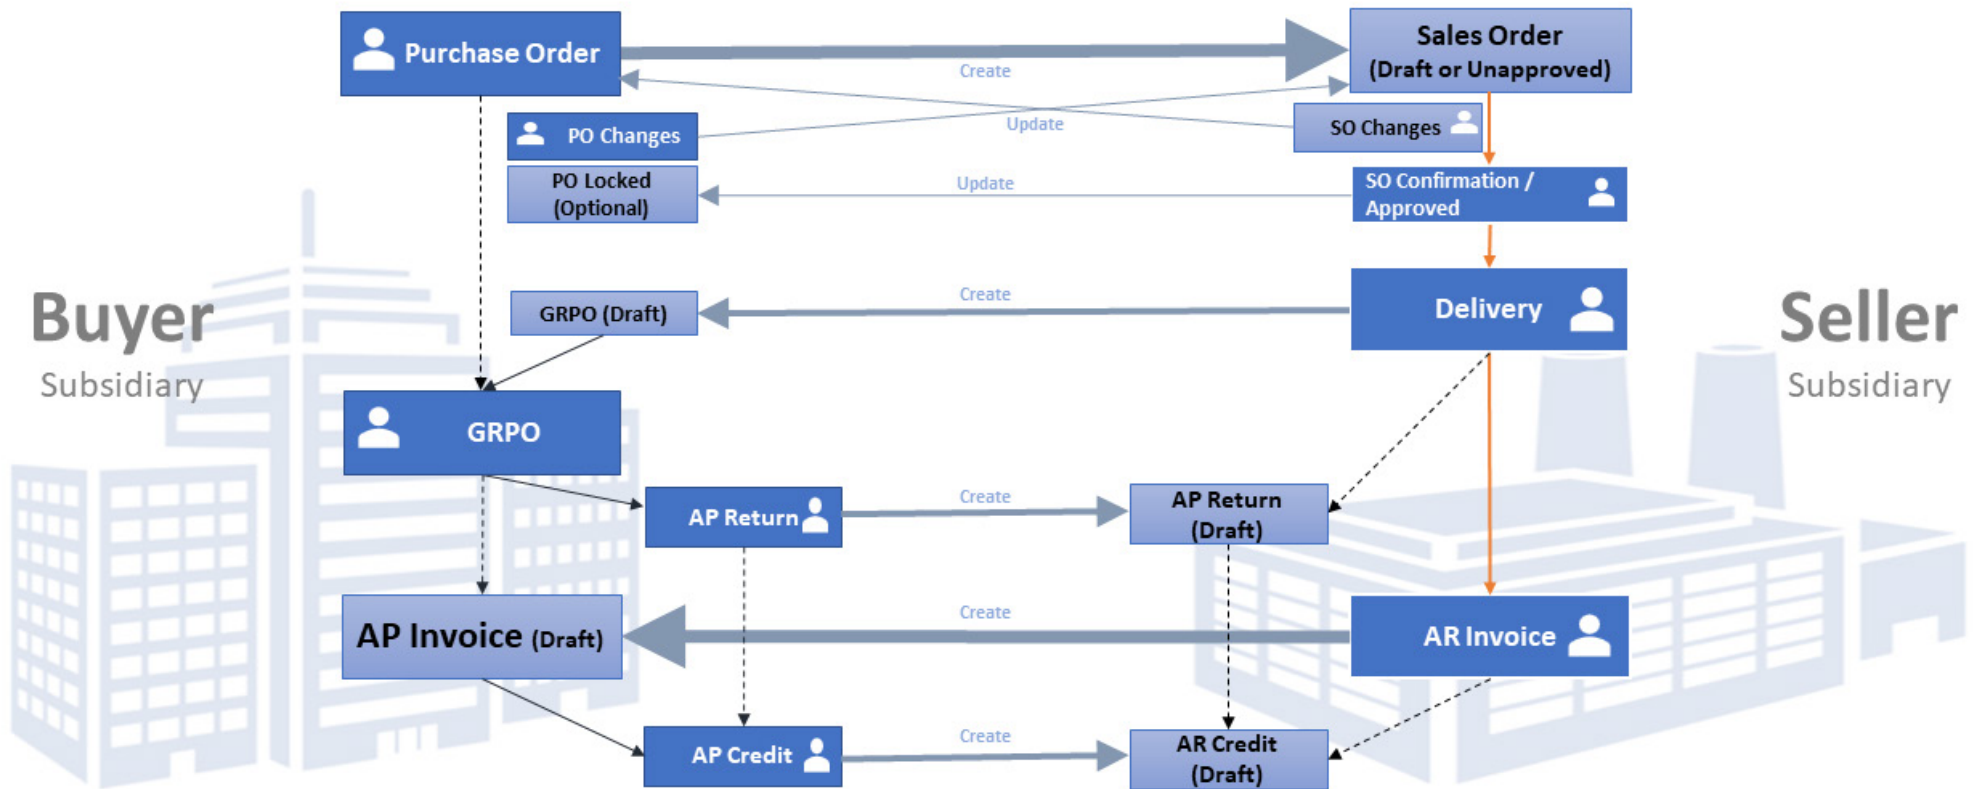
Purchase Order

Sales Order (Draft or Unapproved)

Create

Update

PO Changes

SO Changes

PO Locked (Optional)

Update

SO Confirmation / Approved

Buyer
Subsidiary

GRPO (Draft)

Create

Delivery

Seller
Subsidiary

GRPO

AP Return

Create

AP Return (Draft)

AP Invoice (Draft)

Create

AR Invoice

AP Credit

Create

AR Credit (Draft)